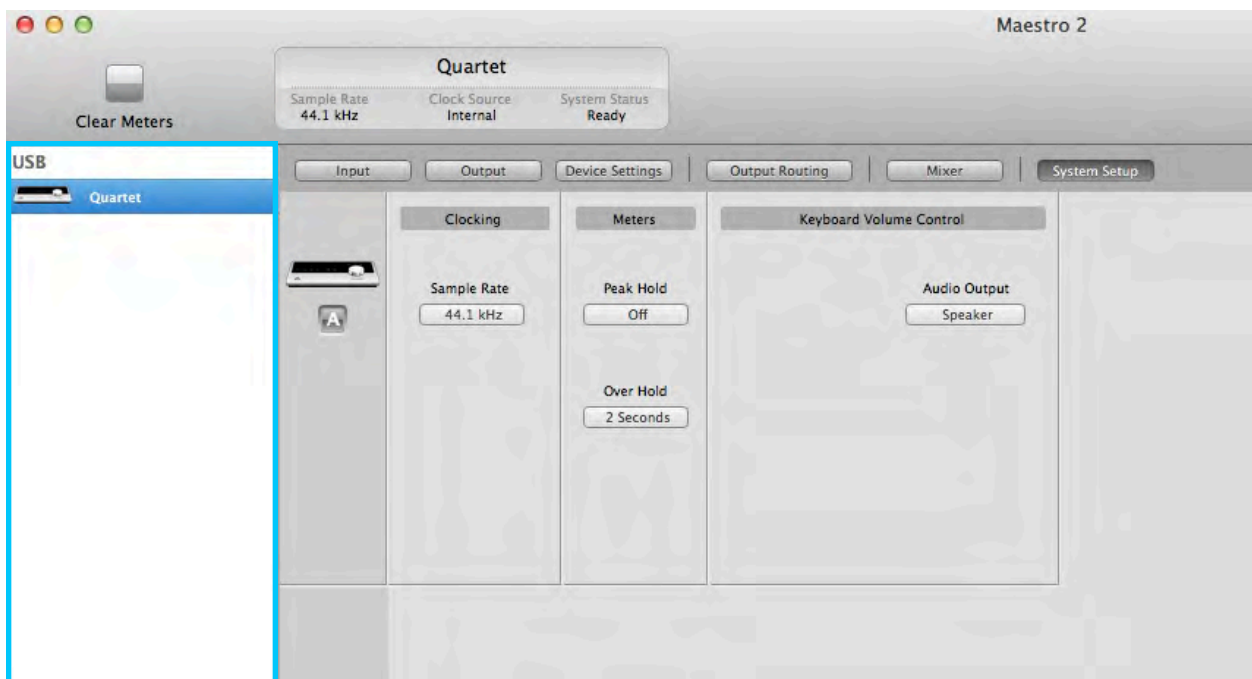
Maestro 2

Clear Meters

Quartet
Sample Rate 44.1 kHz
Clock Source Internal
System Status Ready

USB
Quartet

Input
Output
Device Settings
Output Routing
Mixer
System Setup

A

Clocking
Sample Rate
44.1 kHz

Meters
Peak Hold
Off
Over Hold
2 Seconds

Keyboard Volume Control
Audio Output
Speaker